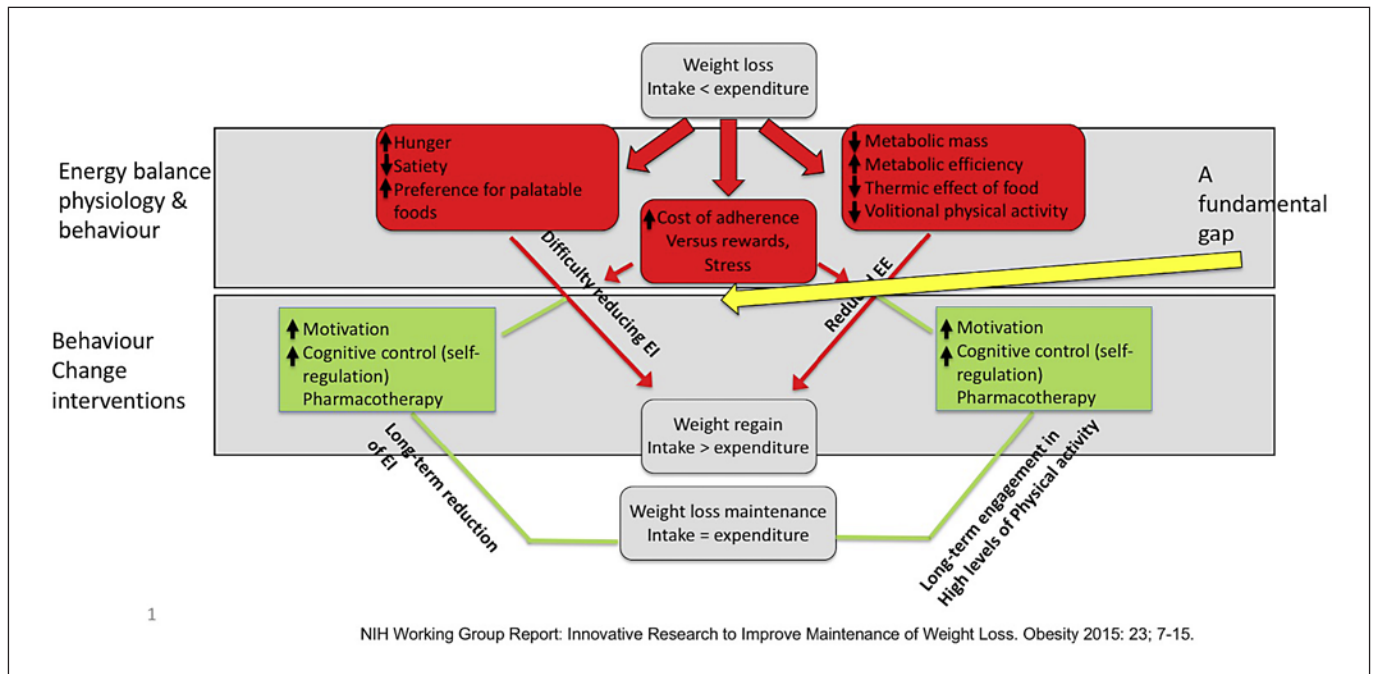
Weight loss
Intake < expenditure

Energy balance physiology & behaviour

↑Hunger
↓Satiety
↑Preference for palatable foods

↑Cost of adherence Versus rewards, Stress

↓Metabolic mass
↓Metabolic efficiency
↓Thermic effect of food
↓Volitional physical activity

A fundamental gap

Difficulty reducing EI

Redu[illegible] EE

Behaviour Change interventions

↑Motivation
↑Cognitive control (self-regulation)
Pharmacotherapy

↑Motivation
↑Cognitive control (self-regulation)
Pharmacotherapy

Weight regain
Intake > expenditure

Long-term reduction of EI

Weight loss maintenance
Intake = expenditure

Long-term engagement in High levels of Physical activity

1

NIH Working Group Report: Innovative Research to Improve Maintenance of Weight Loss. Obesity 2015: 23; 7-15.